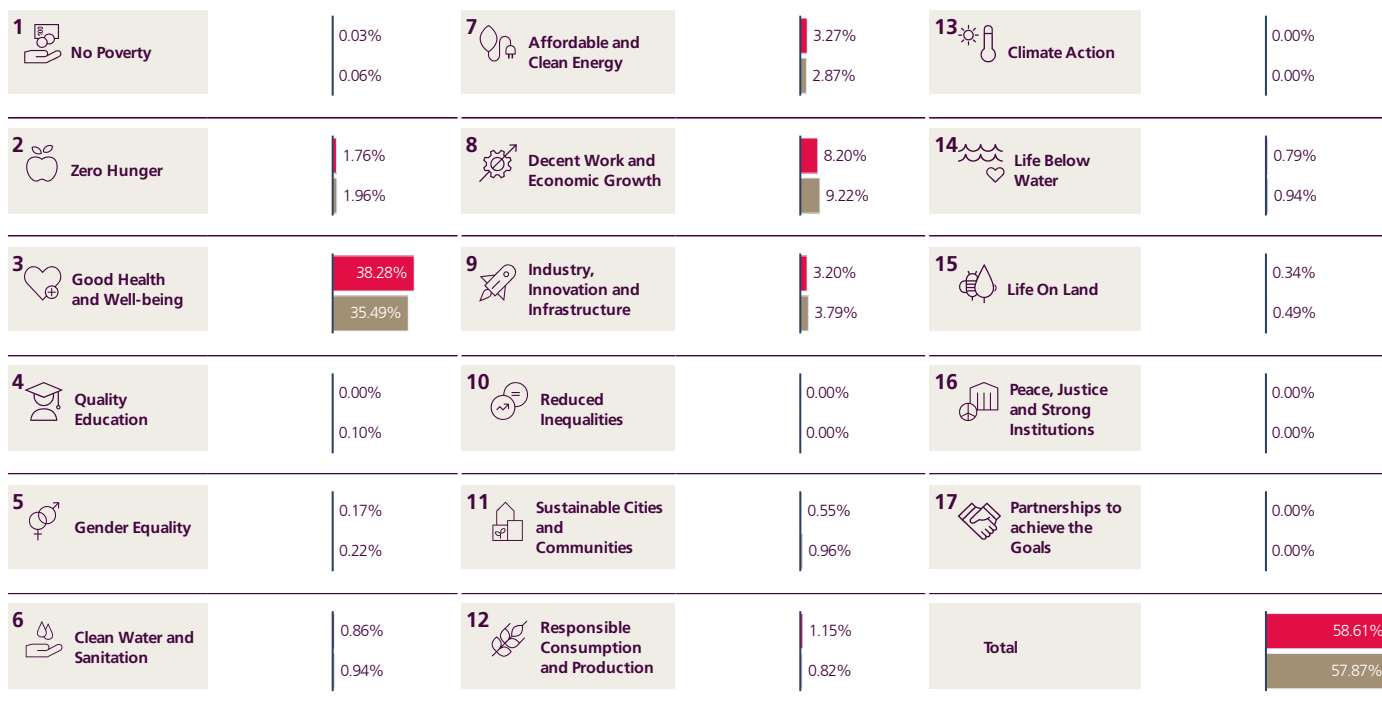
1 No Poverty 0.03% 0.06%

2 Zero Hunger 1.76% 1.96%

3 Good Health and Well-being 38.28% 35.49%

4 Quality Education 0.00% 0.10%

5 Gender Equality 0.17% 0.22%

6 Clean Water and Sanitation 0.86% 0.94%

7 Affordable and Clean Energy 3.27% 2.87%

8 Decent Work and Economic Growth 8.20% 9.22%

9 Industry, Innovation and Infrastructure 3.20% 3.79%

10 Reduced Inequalities 0.00% 0.00%

11 Sustainable Cities and Communities 0.55% 0.96%

12 Responsible Consumption and Production 1.15% 0.82%

13 Climate Action 0.00% 0.00%

14 Life Below Water 0.79% 0.94%

15 Life On Land 0.34% 0.49%

16 Peace, Justice and Strong Institutions 0.00% 0.00%

17 Partnerships to achieve the Goals 0.00% 0.00%

Total 58.61% 57.87%